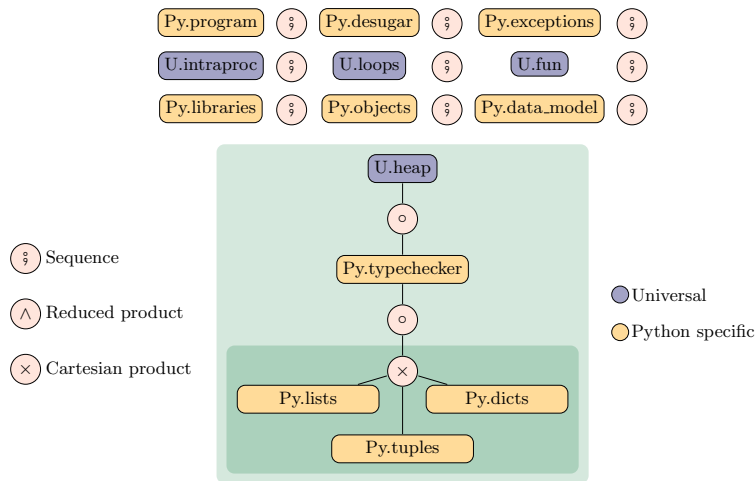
Py.program ⨾ Py.desugar ⨾ Py.exceptions ⨾

U.intraproc ⨾ U.loops ⨾ U.fun ⨾

Py.libraries ⨾ Py.objects ⨾ Py.data_model ⨾

U.heap

$\circ$

Py.typechecker

$\circ$

$\times$

Py.lists

Py.dicts

Py.tuples

⨾ Sequence

$\wedge$ Reduced product

$\times$ Cartesian product

Universal

Python specific